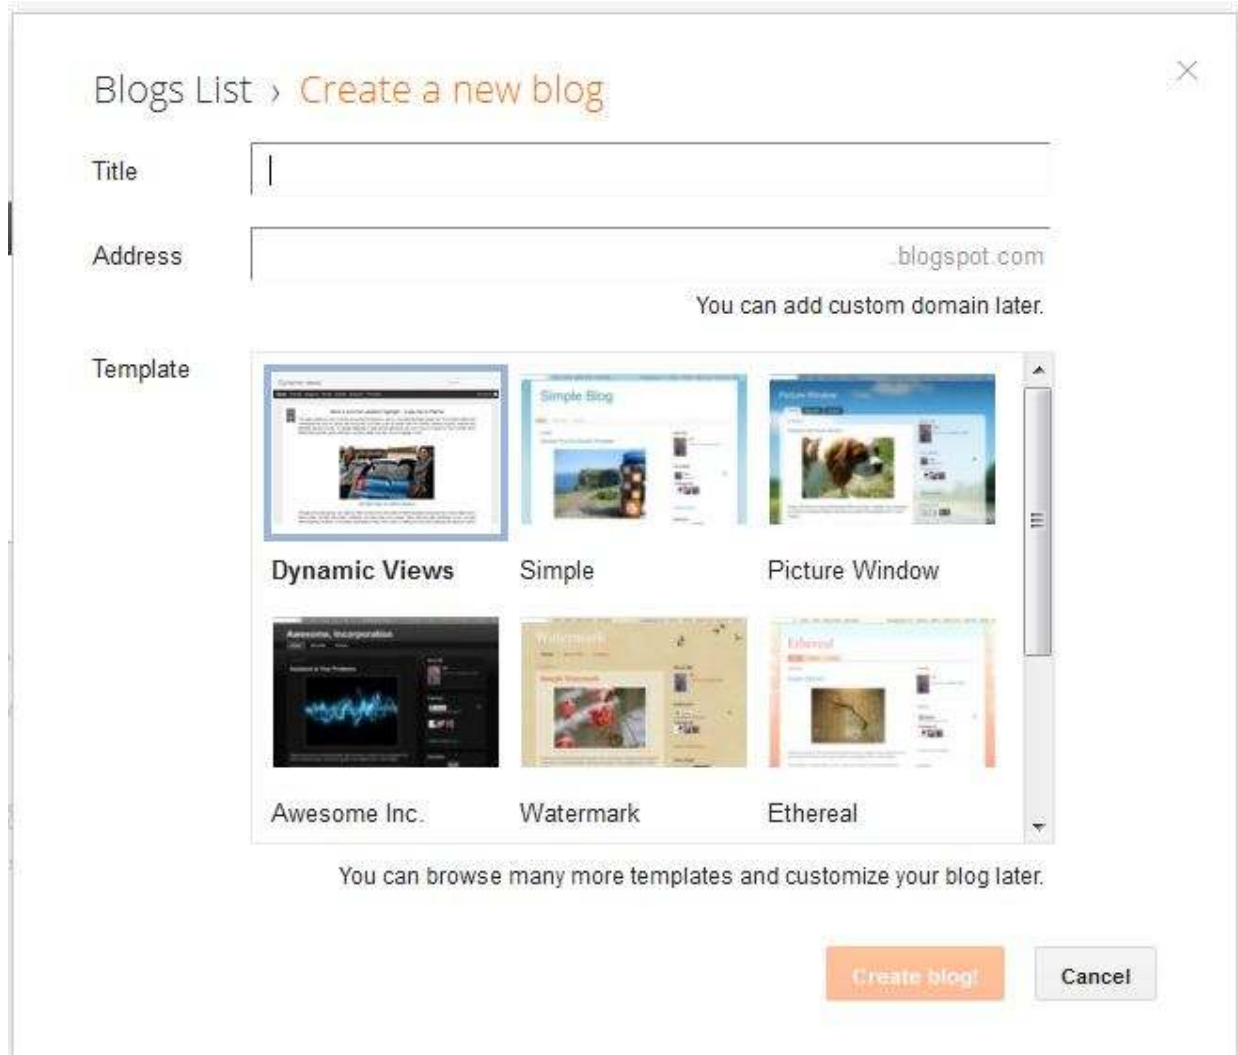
Blogs List › Create a new blog

Title

Address .blogspot.com

You can add custom domain later.

Template

Dynamic Views
Simple Blog
Simple
Picture Window
Awesome, Incorporation
Awesome Inc.
Watermark
Watermark
Ethereal
Ethereal

You can browse many more templates and customize your blog later.

Create blog!
Cancel